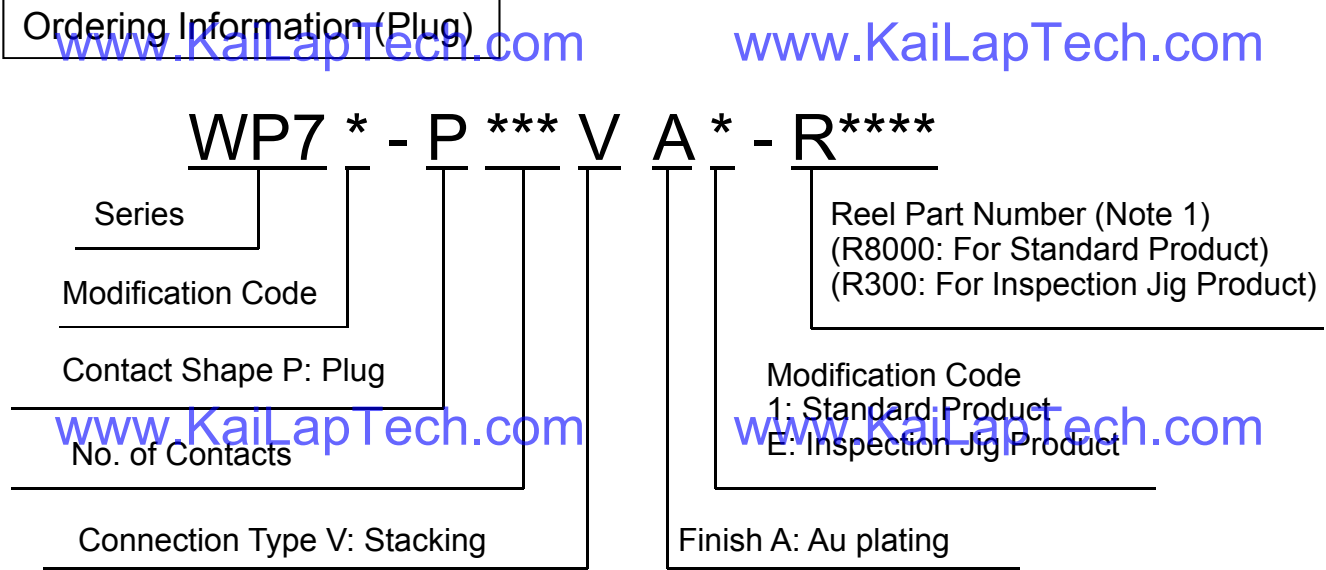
Ordering Information (Plug)

www.KaiLapTech.com www.KaiLapTech.com

WP7 * - P *** V A * - R****

Series

Modification Code

Contact Shape P: Plug

No. of Contacts

Connection Type V: Stacking

Reel Part Number (Note 1)
(R8000: For Standard Product)
(R300: For Inspection Jig Product)

Modification Code
1: Standard Product
E: Inspection Jig Product

Finish A: Au plating

www.KaiLapTech.com www.KaiLapTech.com